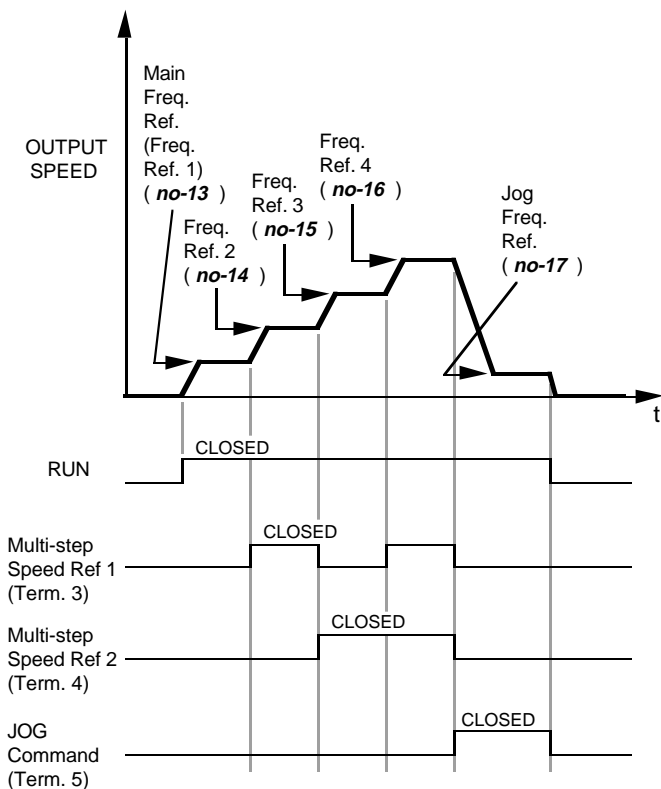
OUTPUT SPEED

Main Freq. Ref. (Freq. Ref. 1) ( ***no-13*** )

Freq. Ref. 2 ( ***no-14*** )

Freq. Ref. 3 ( ***no-15*** )

Freq. Ref. 4 ( ***no-16*** )

Jog Freq. Ref. ( ***no-17*** )

t

RUN

CLOSED

Multi-step Speed Ref 1 (Term. 3)

CLOSED

Multi-step Speed Ref 2 (Term. 4)

CLOSED

JOG Command (Term. 5)

CLOSED